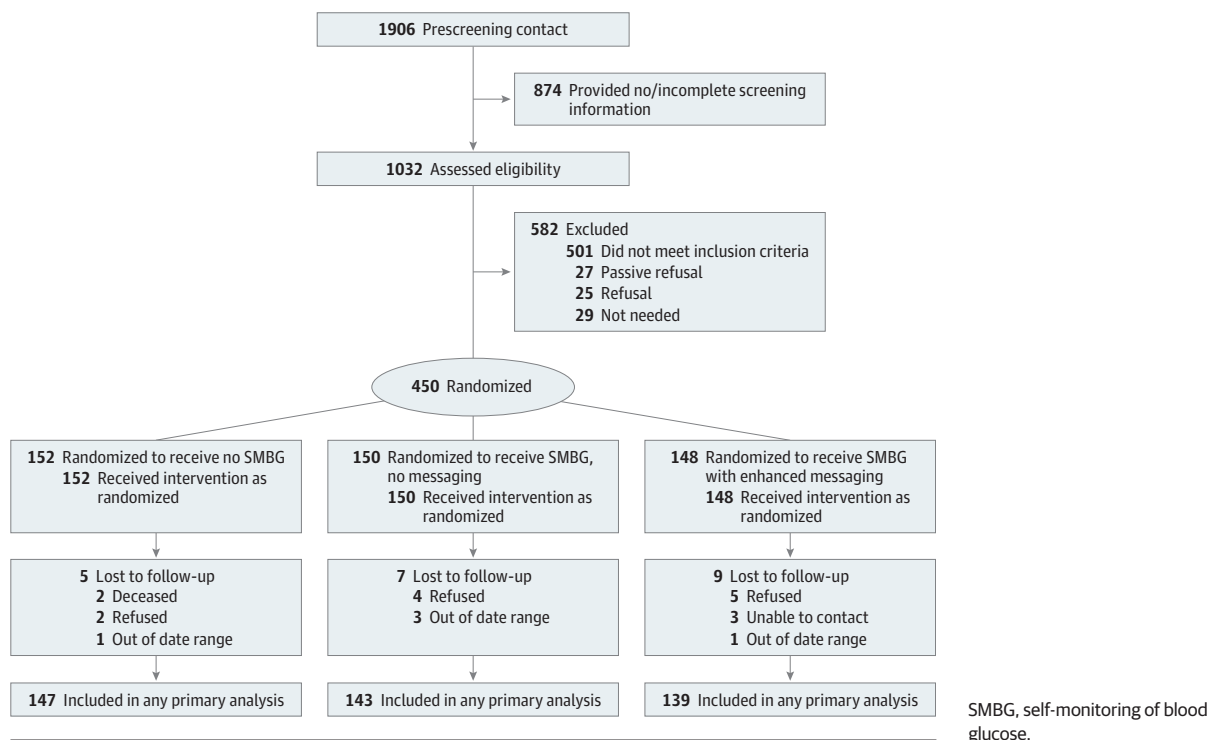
**1906** Prescreening contact

**874** Provided no/incomplete screening information

**1032** Assessed eligibility

**582** Excluded
**501** Did not meet inclusion criteria
**27** Passive refusal
**25** Refusal
**29** Not needed

**450** Randomized

**152** Randomized to receive no SMBG
**152** Received intervention as randomized

**5** Lost to follow-up
**2** Deceased
**2** Refused
**1** Out of date range

**147** Included in any primary analysis

**150** Randomized to receive SMBG, no messaging
**150** Received intervention as randomized

**7** Lost to follow-up
**4** Refused
**3** Out of date range

**143** Included in any primary analysis

**148** Randomized to receive SMBG with enhanced messaging
**148** Received intervention as randomized

**9** Lost to follow-up
**5** Refused
**3** Unable to contact
**1** Out of date range

**139** Included in any primary analysis

SMBG, self-monitoring of blood glucose.